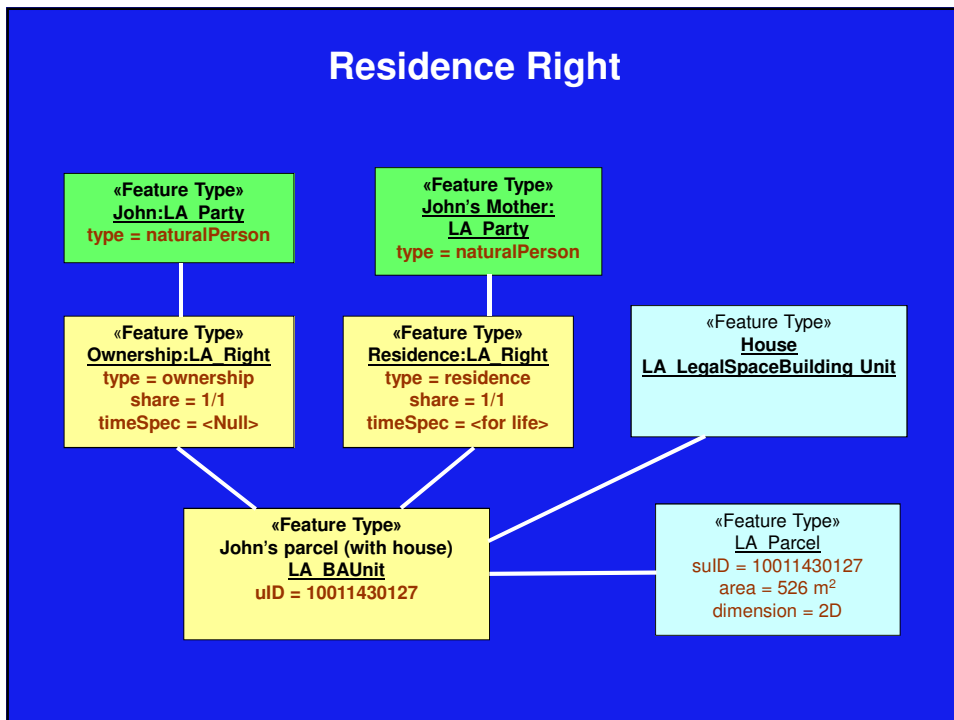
Residence Right

«Feature Type»
John:LA_Party
type = naturalPerson

«Feature Type»
John's Mother: LA_Party
type = naturalPerson

«Feature Type»
Ownership:LA_Right
type = ownership
share = 1/1
timeSpec = <Null>

«Feature Type»
Residence:LA_Right
type = residence
share = 1/1
timeSpec = <for life>

«Feature Type»
House
LA_LegalSpaceBuilding Unit

«Feature Type»
John's parcel (with house)
LA_BAUnit
uID = 10011430127

«Feature Type»
LA_Parcel
suID = 10011430127
area = 526 $m^2$
dimension = 2D